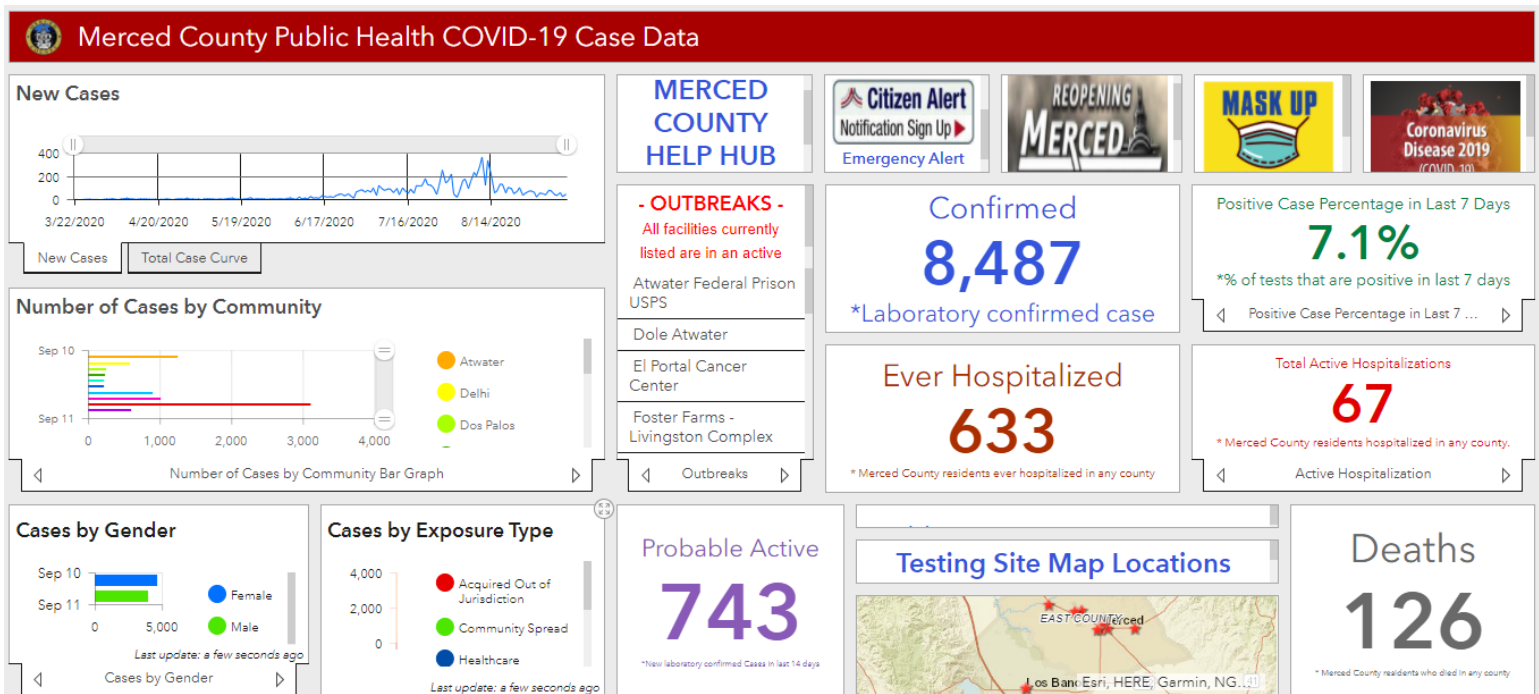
Merced County Public Health COVID-19 Case Data

New Cases

400
200
0
3/22/2020 4/20/2020 5/19/2020 6/17/2020 7/16/2020 8/14/2020

New Cases | Total Case Curve

MERCED COUNTY HELP HUB

Citizen Alert
Notification Sign Up
Emergency Alert

REOPENING MERCED

MASK UP

Coronavirus Disease 2019 (COVID-19)

- OUTBREAKS -
All facilities currently listed are in an active

Atwater Federal Prison USPS
Dole Atwater
El Portal Cancer Center
Foster Farms - Livingston Complex

Outbreaks

Confirmed
8,487
*Laboratory confirmed case

Positive Case Percentage in Last 7 Days
7.1%
*% of tests that are positive in last 7 days
Positive Case Percentage in Last 7 ...

Number of Cases by Community

Sep 10
Sep 11
0 1,000 2,000 3,000 4,000

Atwater
Delhi
Dos Palos

Number of Cases by Community Bar Graph

Ever Hospitalized
633
* Merced County residents ever hospitalized in any county

Total Active Hospitalizations
67
* Merced County residents hospitalized in any county.
Active Hospitalization

Cases by Gender
Sep 10
Sep 11
0 5,000
Female
Male
Last update: a few seconds ago
Cases by Gender

Cases by Exposure Type
4,000
2,000
0
Acquired Out of Jurisdiction
Community Spread
Healthcare
Last update: a few seconds ago

Probable Active
743
*New laboratory confirmed Cases in last 14 days

Testing Site Map Locations
EAST COUNTY
Merced
Los Banos
Esri, HERE, Garmin, NG...

Deaths
126
* Merced County residents who died in any county